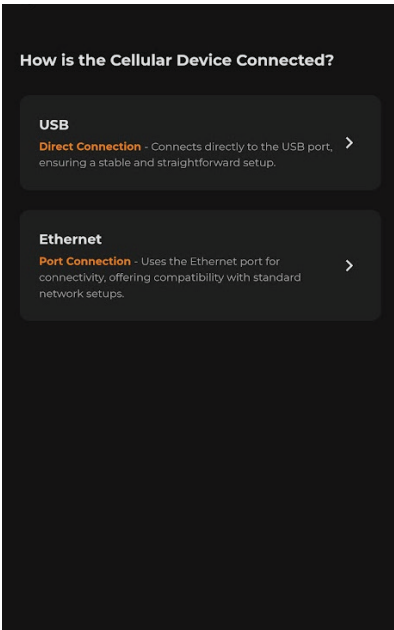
How is the Cellular Device Connected?

USB

Direct Connection - Connects directly to the USB port, ensuring a stable and straightforward setup.

Ethernet

Port Connection - Uses the Ethernet port for connectivity, offering compatibility with standard network setups.